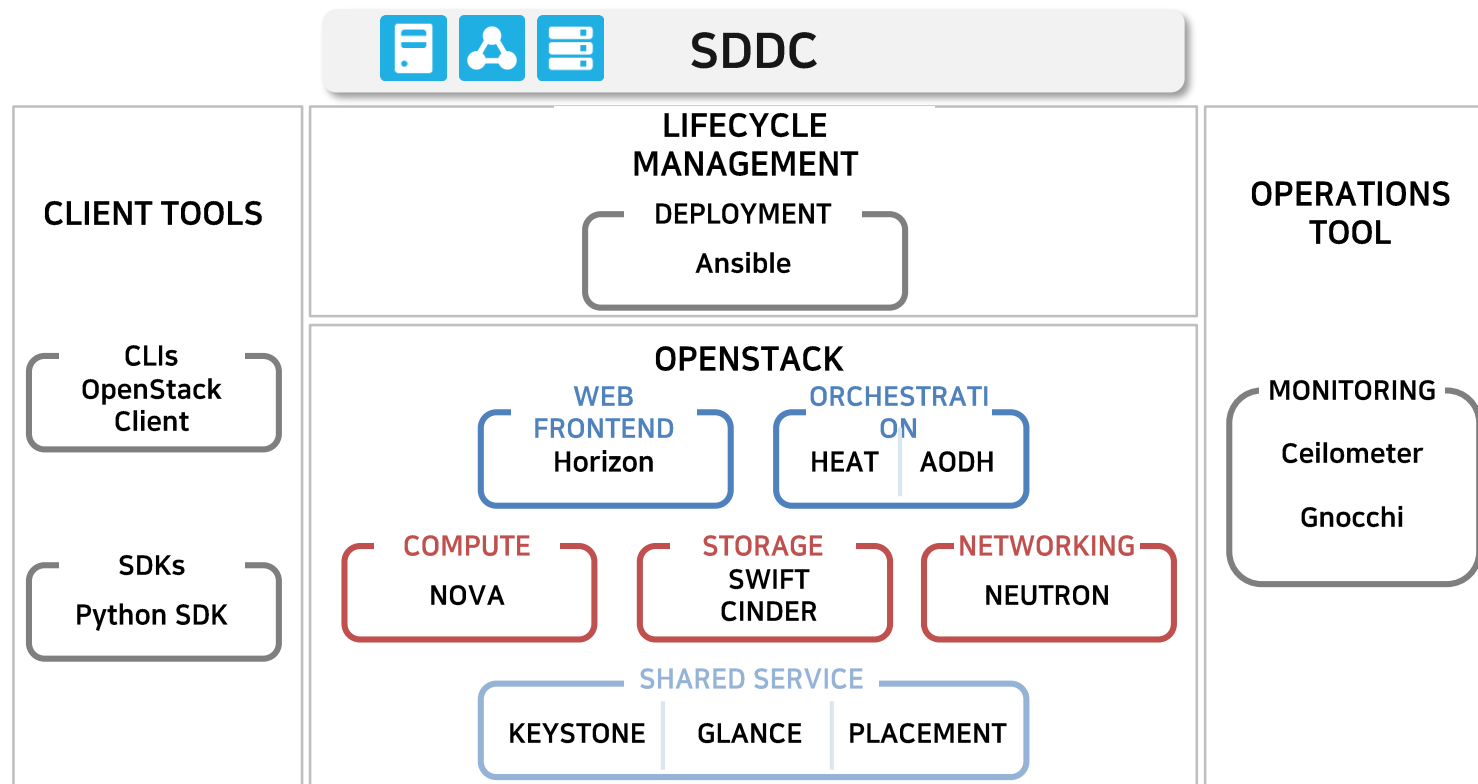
SDDC

CLIENT TOOLS

CLIs
OpenStack
Client

SDKs
Python SDK

LIFECYCLE
MANAGEMENT

DEPLOYMENT
Ansible

OPENSTACK

WEB
FRONTEND
Horizon

ORCHESTRATI
ON
HEAT
AODH

COMPUTE
NOVA

STORAGE
SWIFT
CINDER

NETWORKING
NEUTRON

SHARED SERVICE
KEYSTONE
GLANCE
PLACEMENT

OPERATIONS
TOOL

MONITORING
Ceilometer
Gnocchi